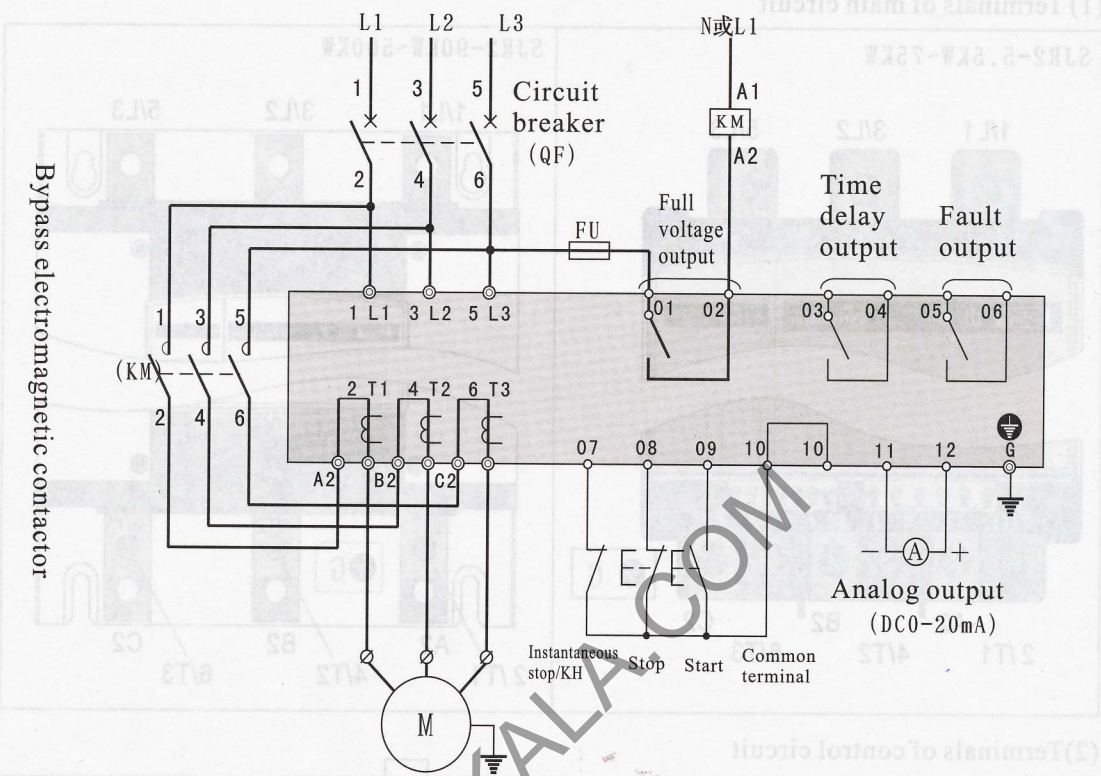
(1) Terminals of main circuit

SJR2-5.5KW-75KW

SJR2-90KW-500KW

L1 L2 L3

N或L1

1 3 5

Circuit breaker (QF)

A1

KM

A2

2 4 6

Bypass electromagnetic contactor

FU

Full voltage output

Time delay output

Fault output

1 L1 3 L2 5 L3

01 02

03 04

05 06

1 3 5

(KM)

2 4 6

2 T1 4 T2 6 T3

A2 B2 C2

07 08 09 10 10 11 12 G

$-$ A $+$

Analog output (DC0-20mA)

Instantaneous stop/KH

Stop

Start

Common terminal

M

(2)Terminals of control circuit

ALA.COM